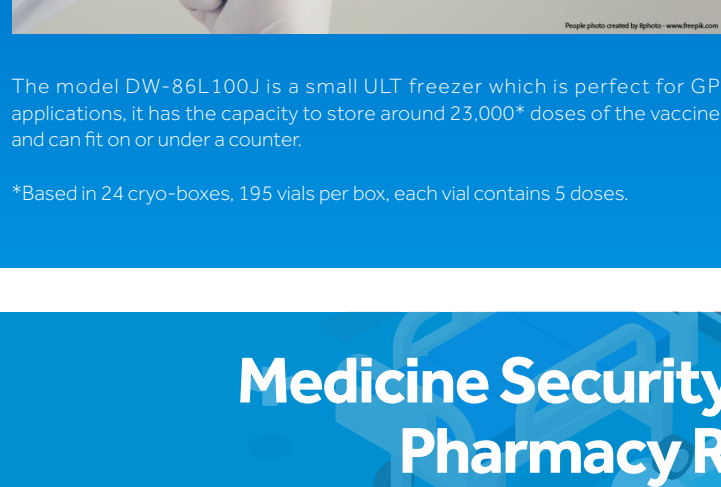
People photo created by 8photo - www.freepik.com

The model DW-86L100J is a small ULT freezer which is perfect for GP applications, it has the capacity to store around 23,000* doses of the vaccine and can fit on or under a counter.

*Based in 24 cryo-boxes, 195 vials per box, each vial contains 5 doses.

Medicine Security
Pharmacy R